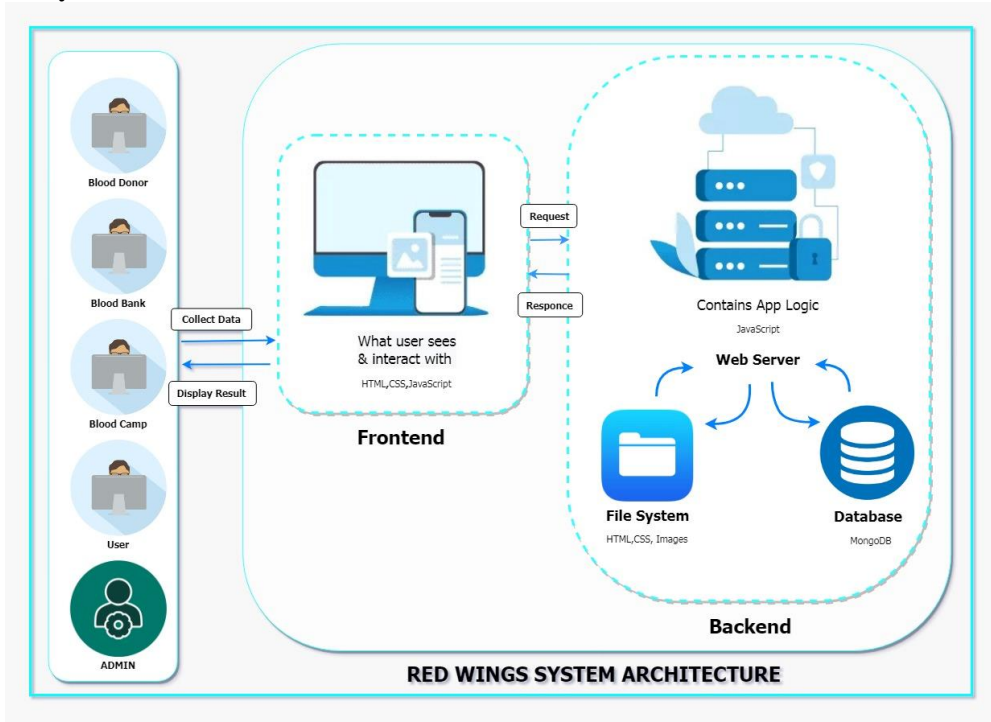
Blood Donor

Blood Bank

Blood Camp

User

ADMIN

Collect Data

Display Result

What user sees & interact with

HTML,CSS,JavaScript

Frontend

Request

Responce

Contains App Logic

JavaScript

Web Server

File System

HTML,CSS, Images

Database

MongoDB

Backend

RED WINGS SYSTEM ARCHITECTURE